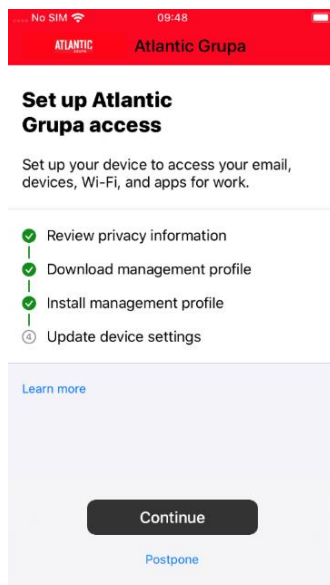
No SIM 09:48

ATLANTIC Atlantic Grupa

Set up Atlantic Grupa access

Set up your device to access your email, devices, Wi-Fi, and apps for work.

Review privacy information
Download management profile
Install management profile
4 Update device settings

Learn more

Continue

Postpone